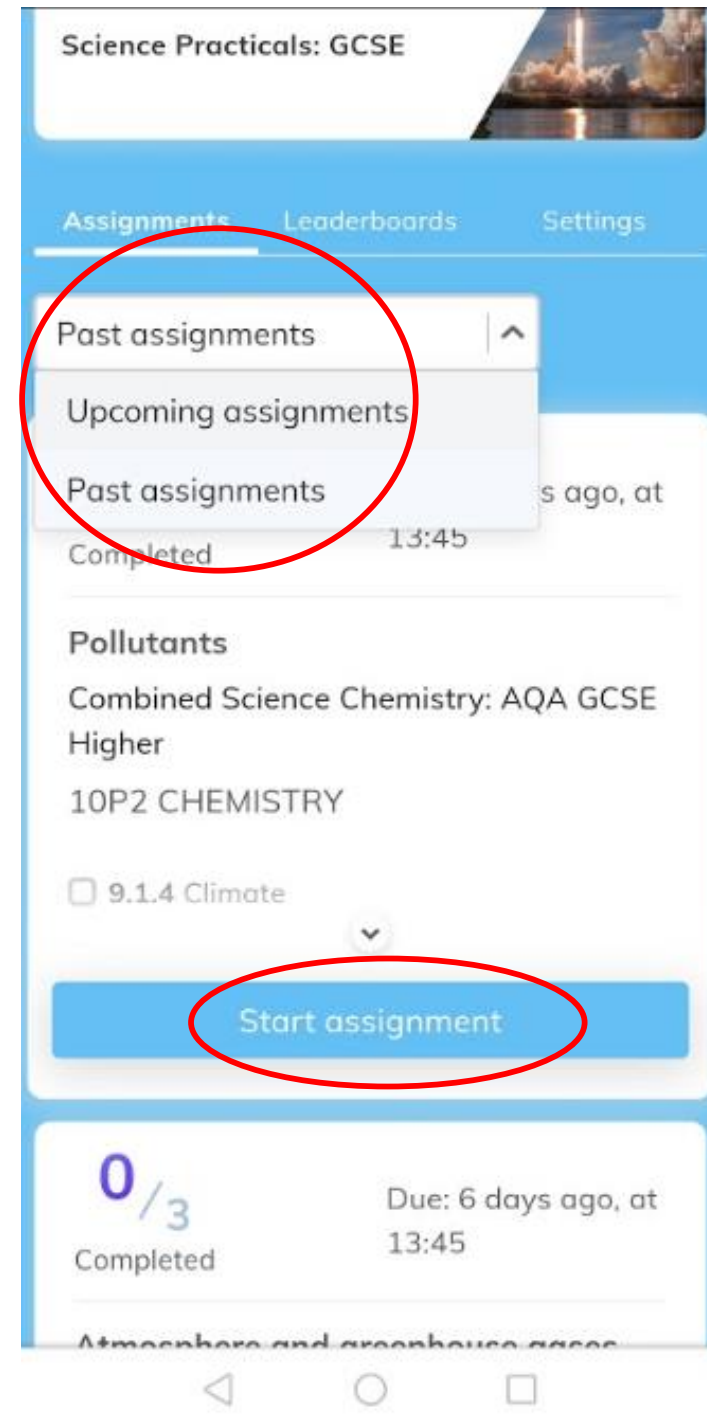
Science Practicals: GCSE

Assignments Leaderboards Settings

Past assignments

Upcoming assignments

Past assignments

Completed

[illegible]s ago, at 13:45

Pollutants

Combined Science Chemistry: AQA GCSE Higher

10P2 CHEMISTRY

9.1.4 Climate

Start assignment

$0/_3$

Completed

Due: 6 days ago, at 13:45

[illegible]